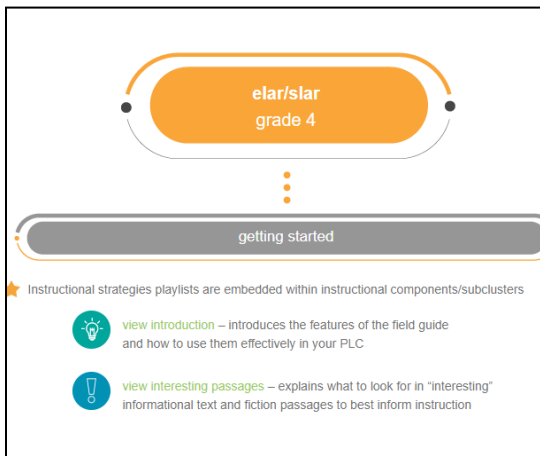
elar/slar
grade 4

getting started

Instructional strategies playlists are embedded within instructional components/subclusters

view introduction – introduces the features of the field guide and how to use them effectively in your PLC

view interesting passages – explains what to look for in "interesting" informational text and fiction passages to best inform instruction